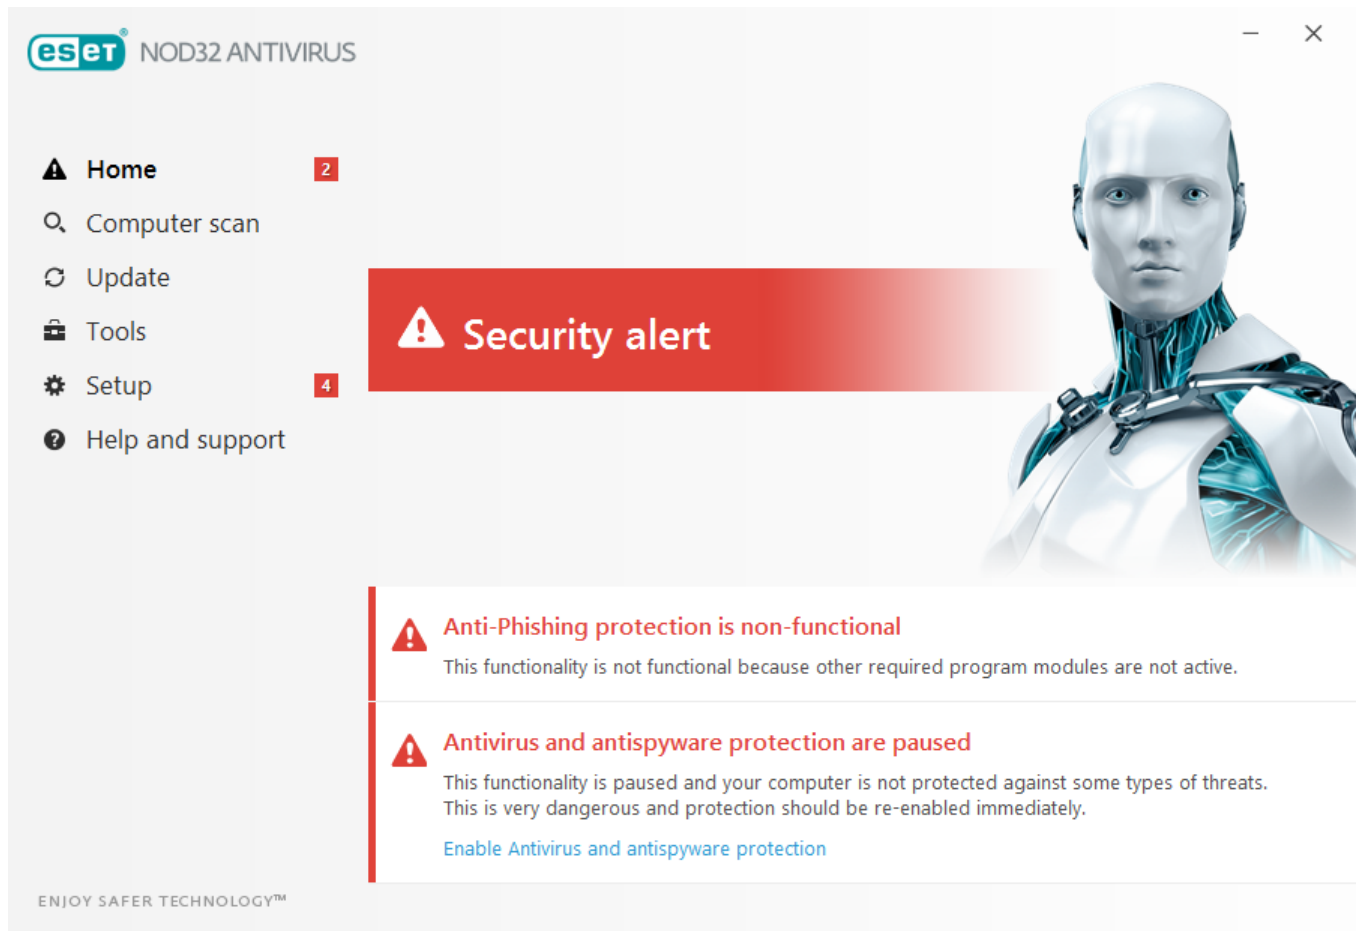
eset® NOD32 ANTIVIRUS

Home 2
Computer scan
Update
Tools
Setup 4
Help and support

Security alert

Anti-Phishing protection is non-functional
This functionality is not functional because other required program modules are not active.

Antivirus and antispyware protection are paused
This functionality is paused and your computer is not protected against some types of threats. This is very dangerous and protection should be re-enabled immediately.
Enable Antivirus and antispyware protection

ENJOY SAFER TECHNOLOGY™